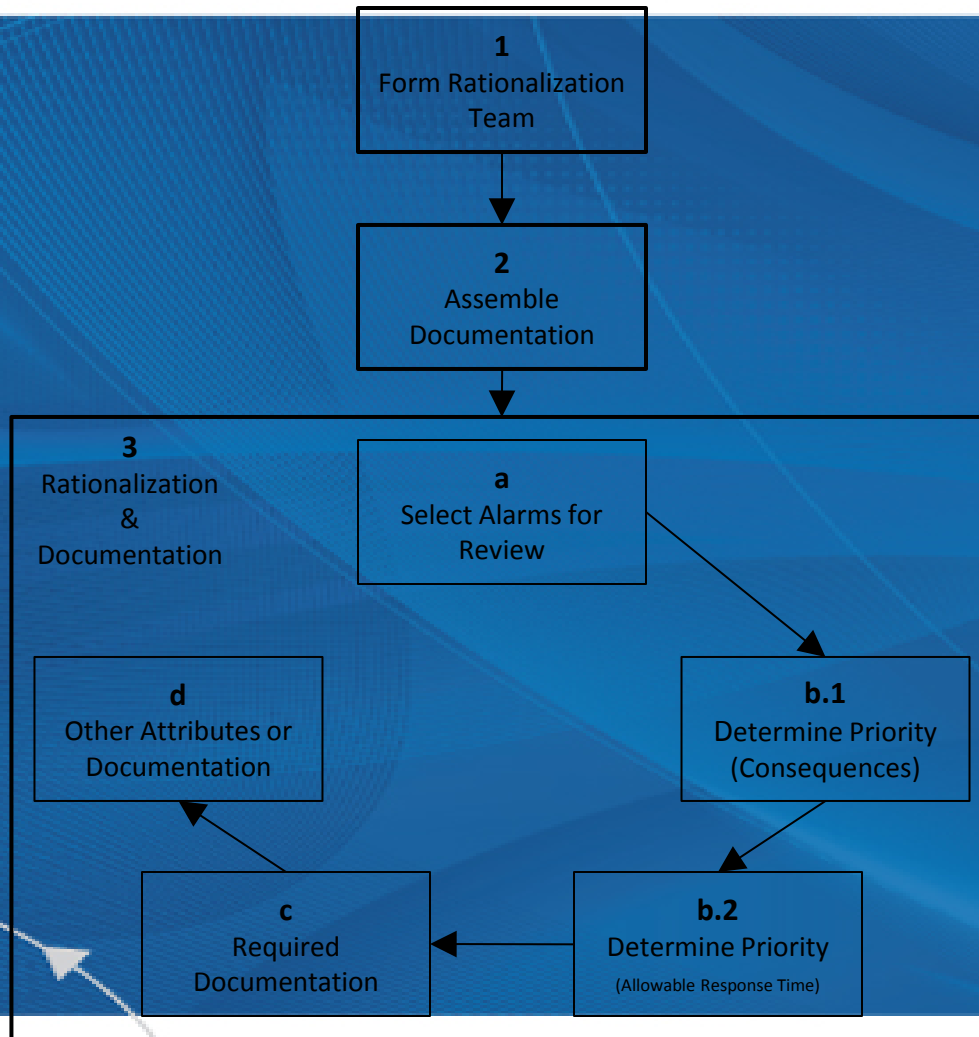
1
Form Rationalization Team

2
Assemble Documentation

3
Rationalization & Documentation

a
Select Alarms for Review

b.1
Determine Priority (Consequences)

b.2
Determine Priority
(Allowable Response Time)

c
Required Documentation

d
Other Attributes or Documentation